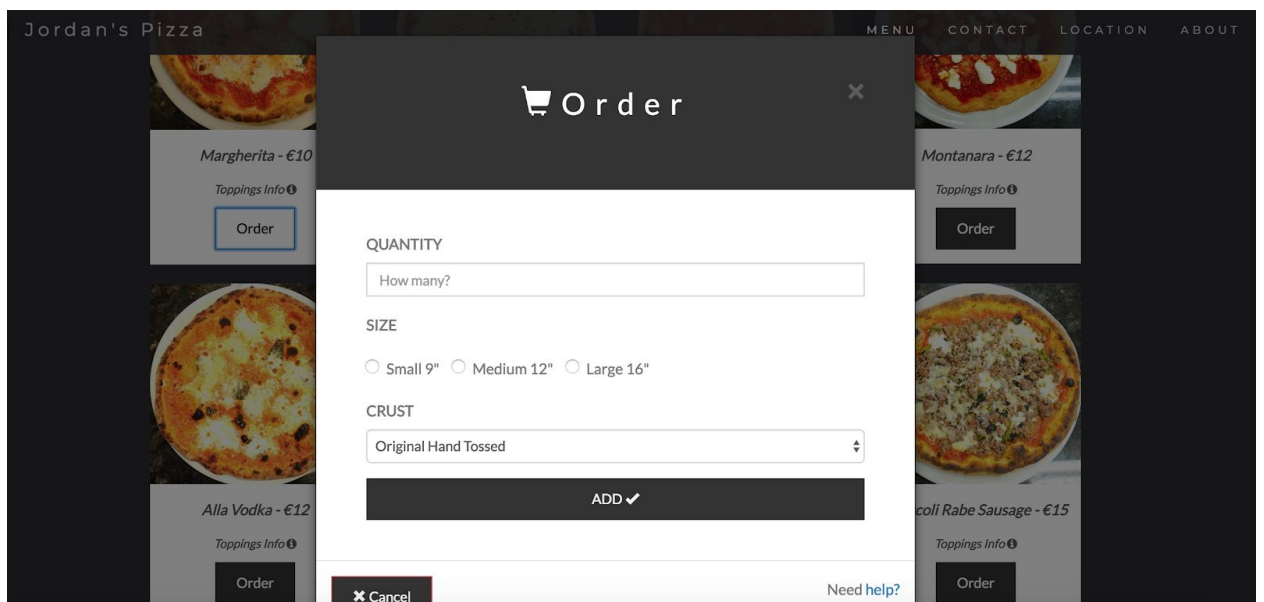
Jordan's Pizza

MENU CONTACT LOCATION ABOUT

Margherita - €10

Toppings Info

Order

Montanara - €12

Toppings Info

Order

Order

×

QUANTITY

How many?

SIZE

Small 9" Medium 12" Large 16"

CRUST

Original Hand Tossed

ADD ✔

Cancel

Need help?

Alla Vodka - €12

Toppings Info

Order

coli Rabe Sausage - €15

Toppings Info

Order